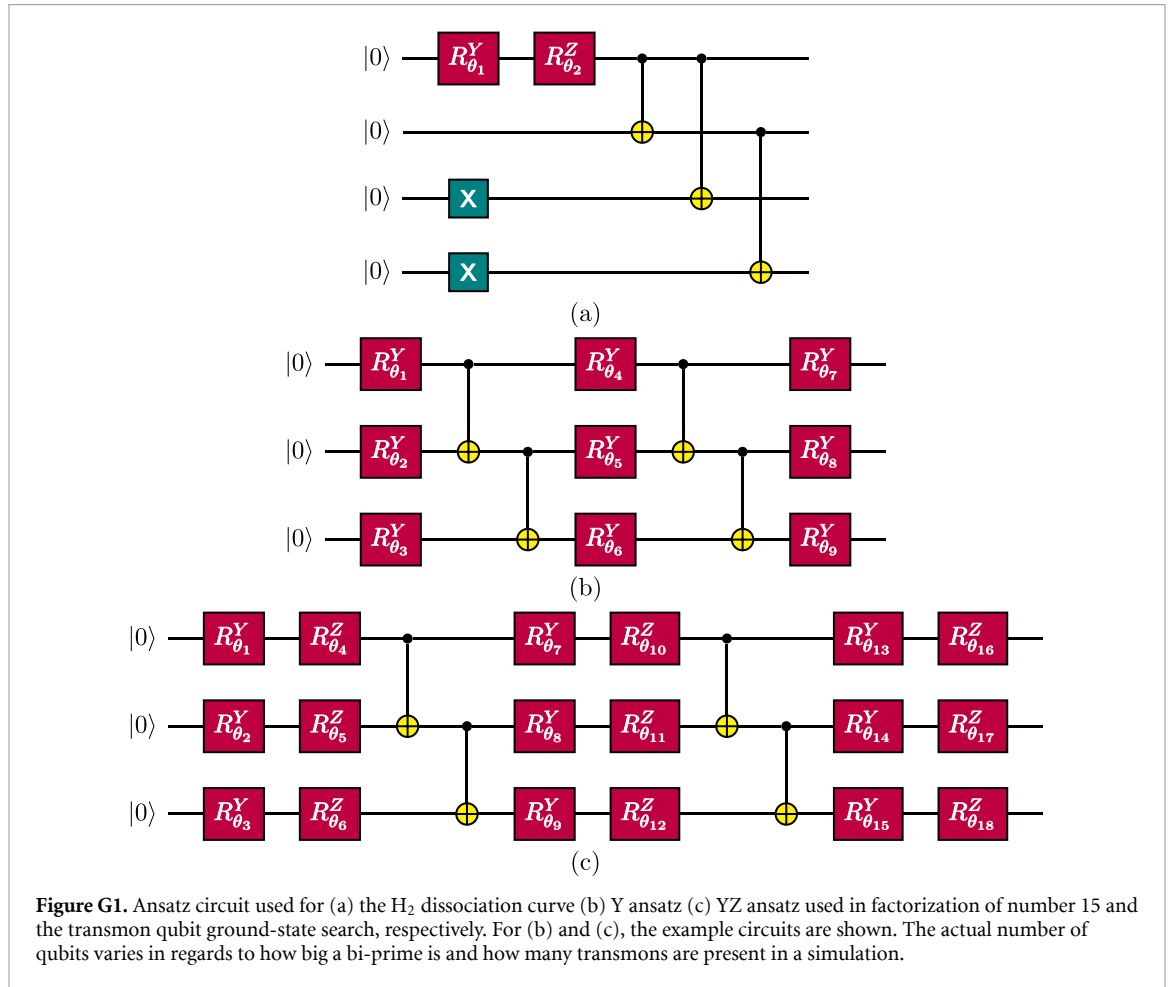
$|0\rangle$ $R^{Y}_{\theta_1}$ $R^{Z}_{\theta_2}$

$|0\rangle$

$|0\rangle$ X

$|0\rangle$ X

(a)

$|0\rangle$ $R^{Y}_{\theta_1}$ $R^{Y}_{\theta_4}$ $R^{Y}_{\theta_7}$

$|0\rangle$ $R^{Y}_{\theta_2}$ $R^{Y}_{\theta_5}$ $R^{Y}_{\theta_8}$

$|0\rangle$ $R^{Y}_{\theta_3}$ $R^{Y}_{\theta_6}$ $R^{Y}_{\theta_9}$

(b)

$|0\rangle$ $R^{Y}_{\theta_1}$ $R^{Z}_{\theta_4}$ $R^{Y}_{\theta_7}$ $R^{Z}_{\theta_{10}}$ $R^{Y}_{\theta_{13}}$ $R^{Z}_{\theta_{16}}$

$|0\rangle$ $R^{Y}_{\theta_2}$ $R^{Z}_{\theta_5}$ $R^{Y}_{\theta_8}$ $R^{Z}_{\theta_{11}}$ $R^{Y}_{\theta_{14}}$ $R^{Z}_{\theta_{17}}$

$|0\rangle$ $R^{Y}_{\theta_3}$ $R^{Z}_{\theta_6}$ $R^{Y}_{\theta_9}$ $R^{Z}_{\theta_{12}}$ $R^{Y}_{\theta_{15}}$ $R^{Z}_{\theta_{18}}$

(c)

**Figure G1.** Ansatz circuit used for (a) the $H_2$ dissociation curve (b) Y ansatz (c) YZ ansatz used in factorization of number 15 and the transmon qubit ground-state search, respectively. For (b) and (c), the example circuits are shown. The actual number of qubits varies in regards to how big a bi-prime is and how many transmons are present in a simulation.